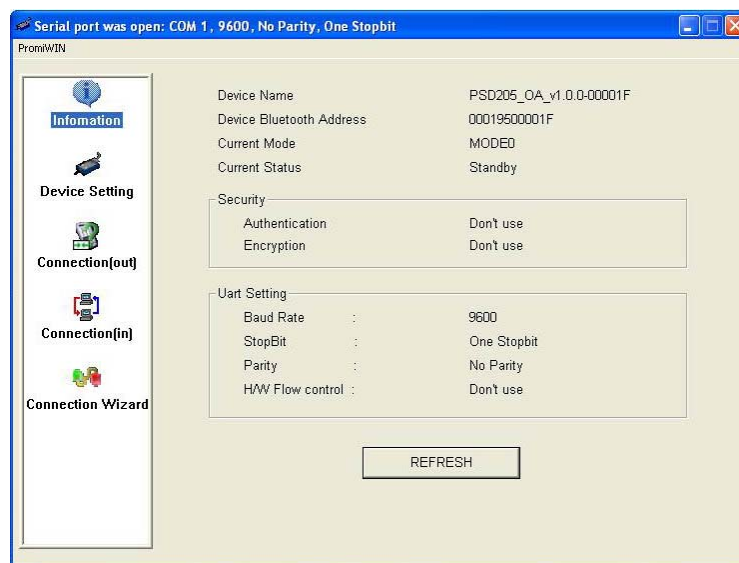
Serial port was open: COM 1, 9600, No Parity, One Stopbit

PromiWIN

Infomation

Device Setting

Connection(out)

Connection(in)

Connection Wizard

| | |
|---|---|
| Device Name | PSD205_OA_v1.0.0-00001F |
| Device Bluetooth Address | 00019500001F |
| Current Mode | MODE0 |
| Current Status | Standby |

Security

| | |
|---|---|
| Authentication | Don't use |
| Encryption | Don't use |

Uart Setting

| | | |
|---|---|---|
| Baud Rate | : | 9600 |
| StopBit | : | One Stopbit |
| Parity | : | No Parity |
| H/W Flow control | : | Don't use |

REFRESH